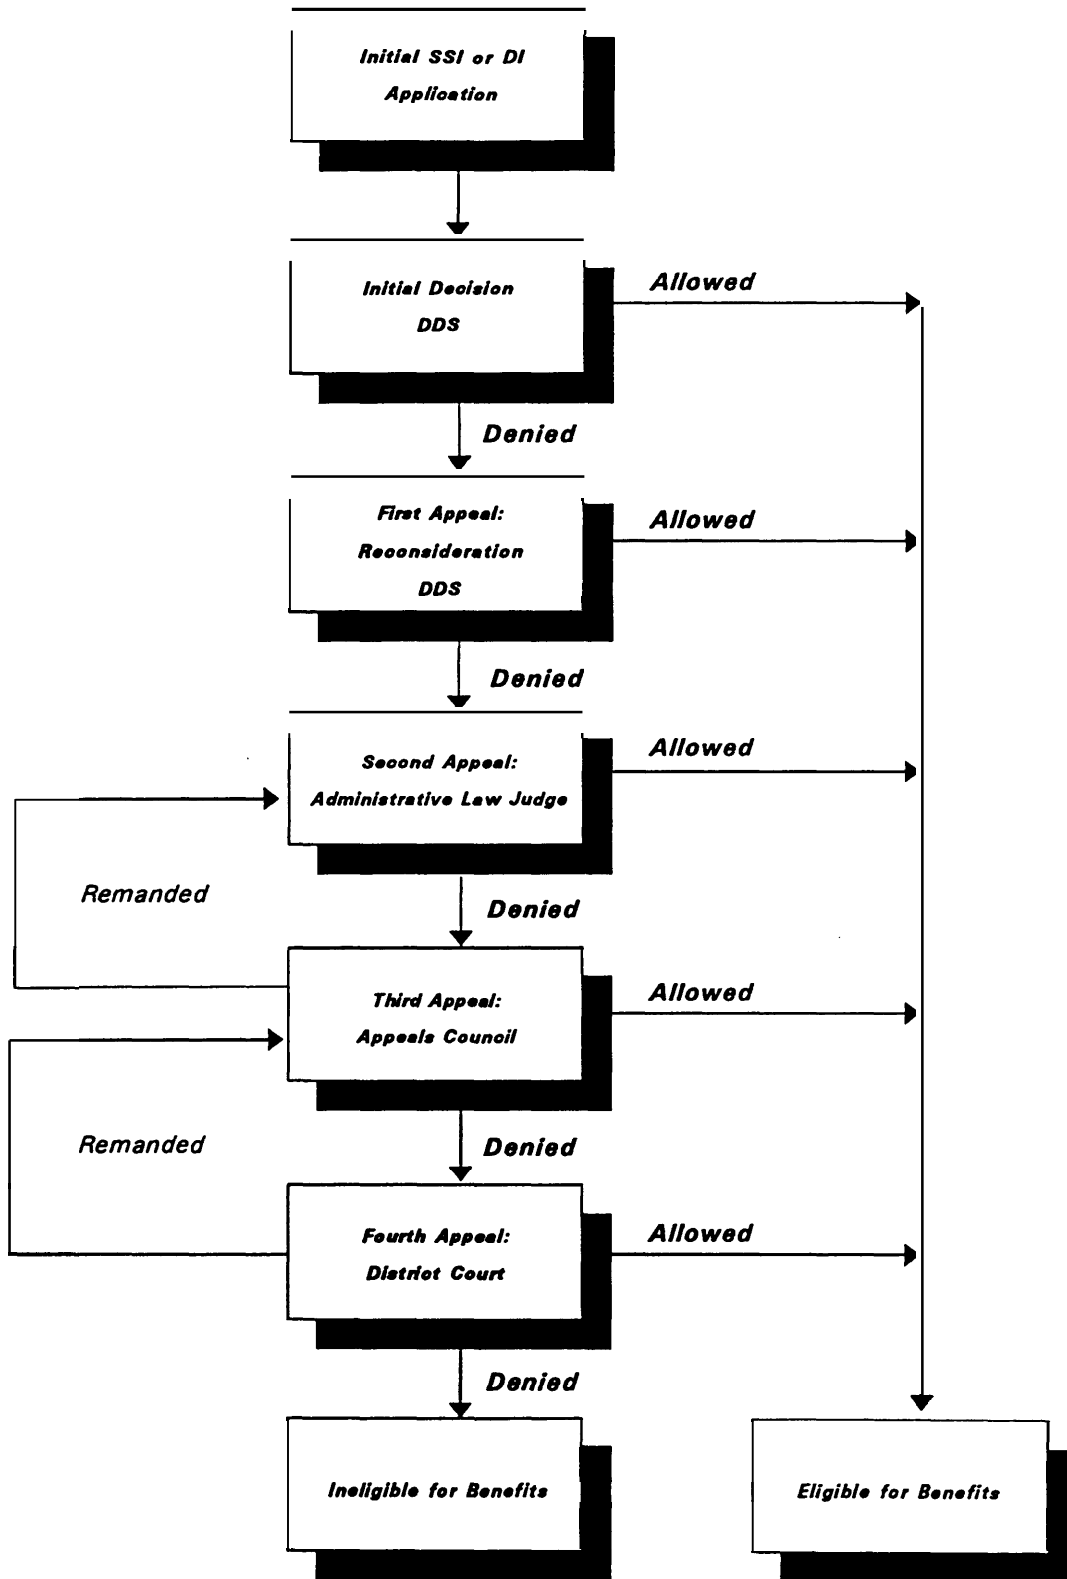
Initial SSI or DI Application

Initial Decision DDS

Allowed

Denied

First Appeal: Reconsideration DDS

Allowed

Denied

Second Appeal: Administrative Law Judge

Allowed

Remanded

Denied

Third Appeal: Appeals Council

Allowed

Remanded

Denied

Fourth Appeal: District Court

Allowed

Denied

Ineligible for Benefits

Eligible for Benefits